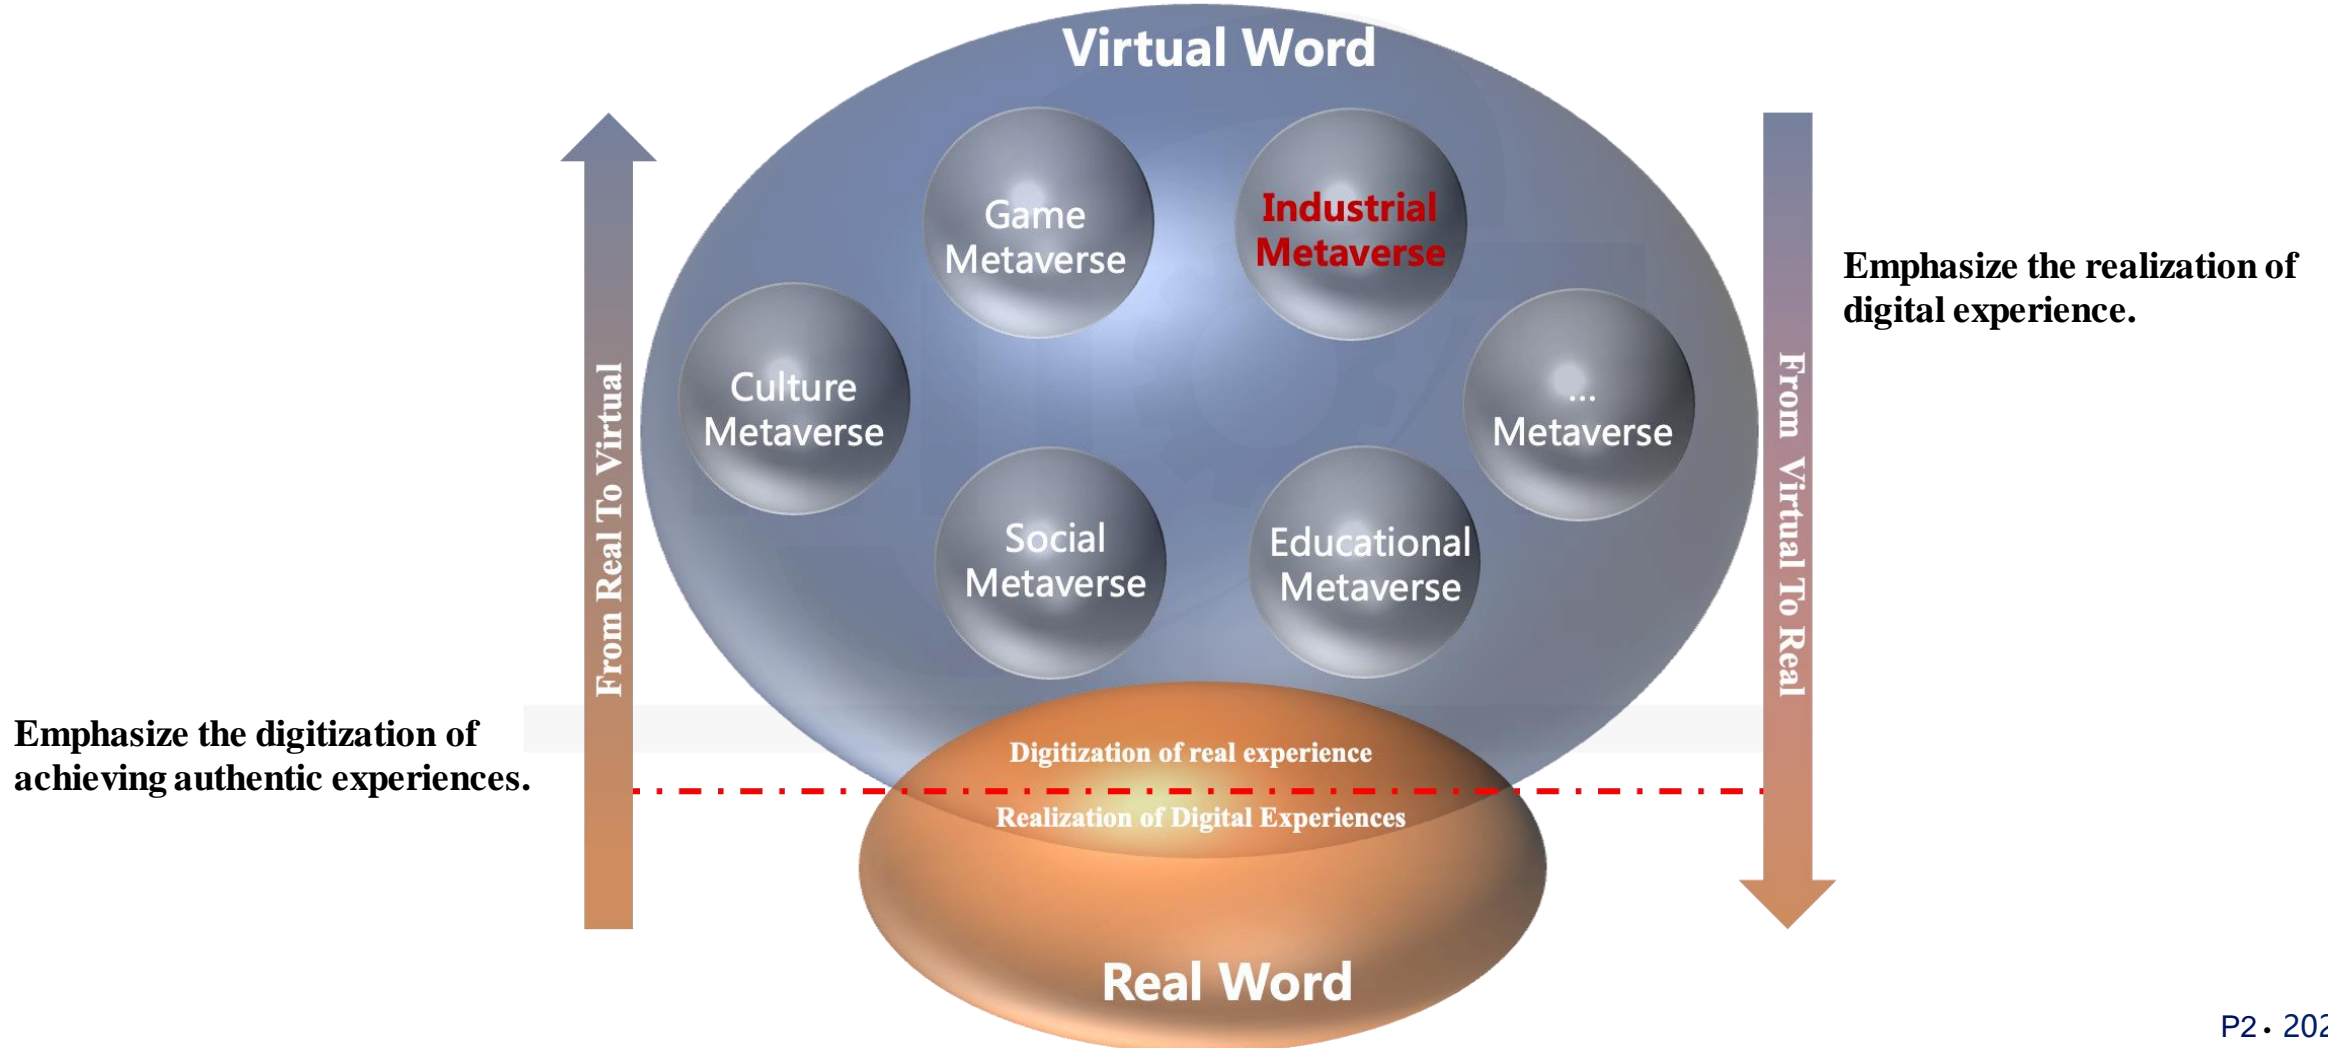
Virtual Word

From Real To Virtual

Game Metaverse

Industrial Metaverse

Culture Metaverse

... Metaverse

Social Metaverse

Educational Metaverse

From Virtual To Real

Emphasize the realization of digital experience.

Emphasize the digitization of achieving authentic experiences.

Digitization of real experience

Realization of Digital Experiences

Real Word

P2 • 20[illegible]